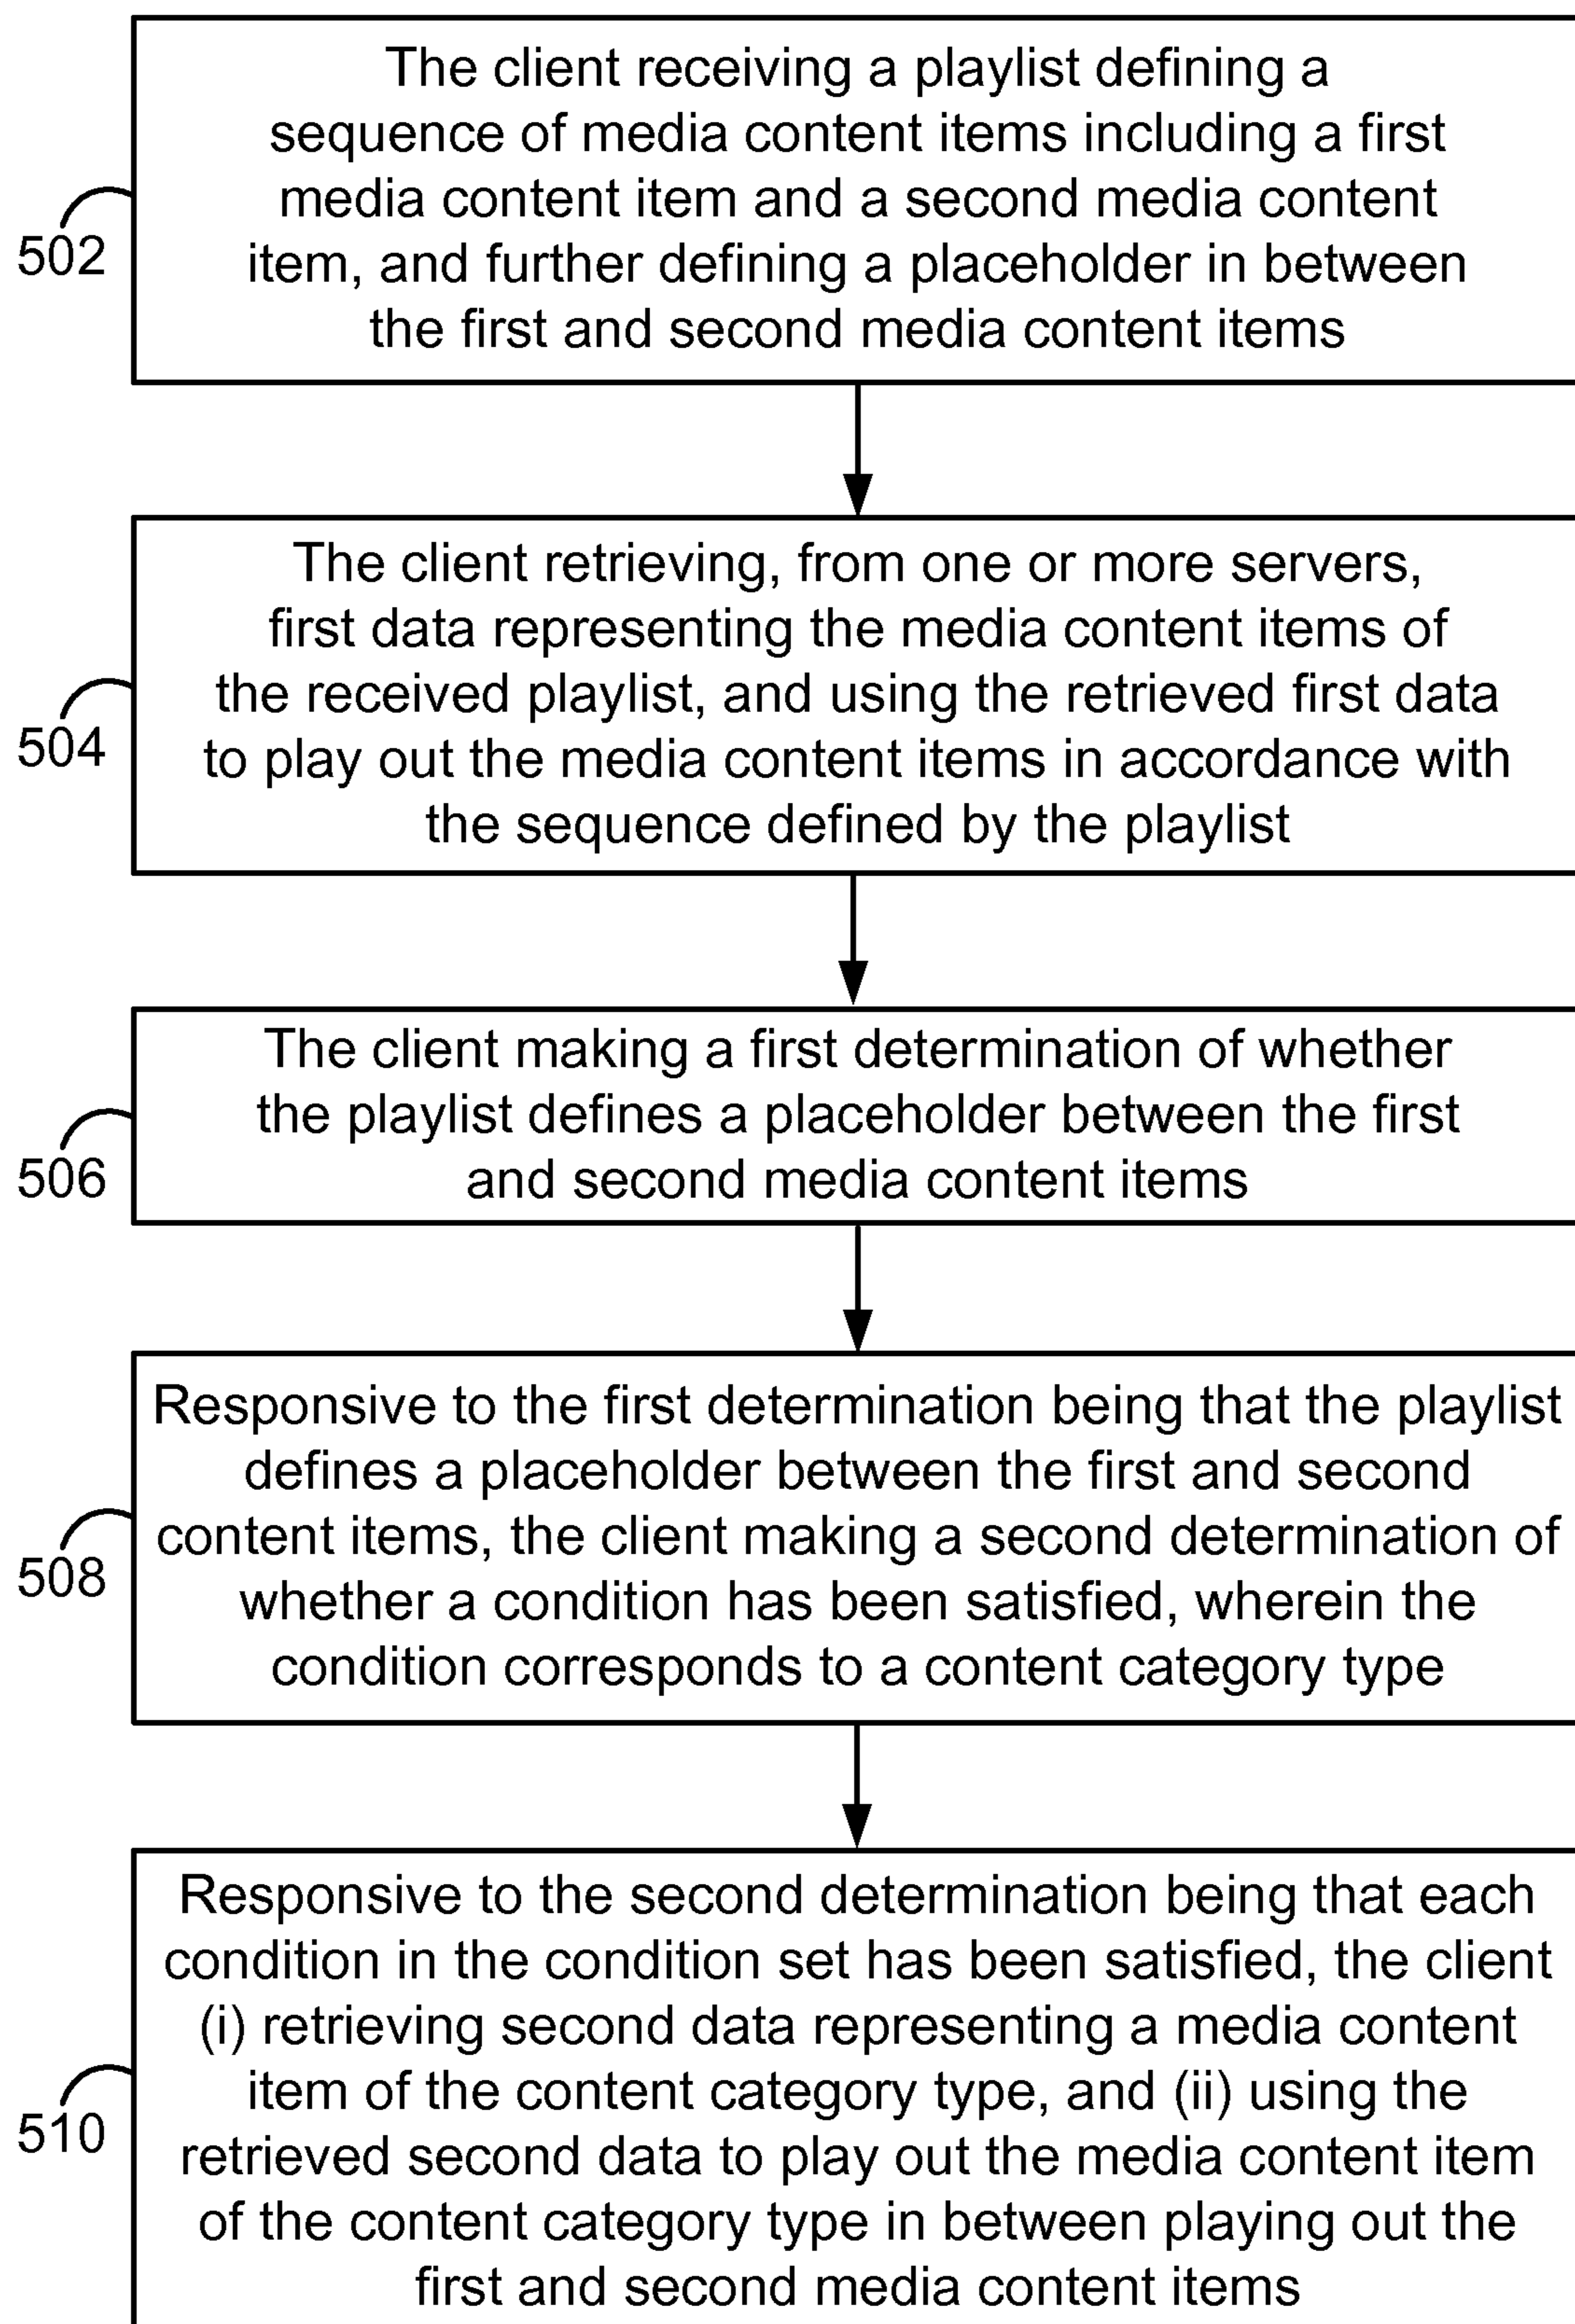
502
The client receiving a playlist defining a sequence of media content items including a first media content item and a second media content item, and further defining a placeholder in between the first and second media content items

504
The client retrieving, from one or more servers, first data representing the media content items of the received playlist, and using the retrieved first data to play out the media content items in accordance with the sequence defined by the playlist

506
The client making a first determination of whether the playlist defines a placeholder between the first and second media content items

508
Responsive to the first determination being that the playlist defines a placeholder between the first and second content items, the client making a second determination of whether a condition has been satisfied, wherein the condition corresponds to a content category type

510
Responsive to the second determination being that each condition in the condition set has been satisfied, the client (i) retrieving second data representing a media content item of the content category type, and (ii) using the retrieved second data to play out the media content item of the content category type in between playing out the first and second media content items